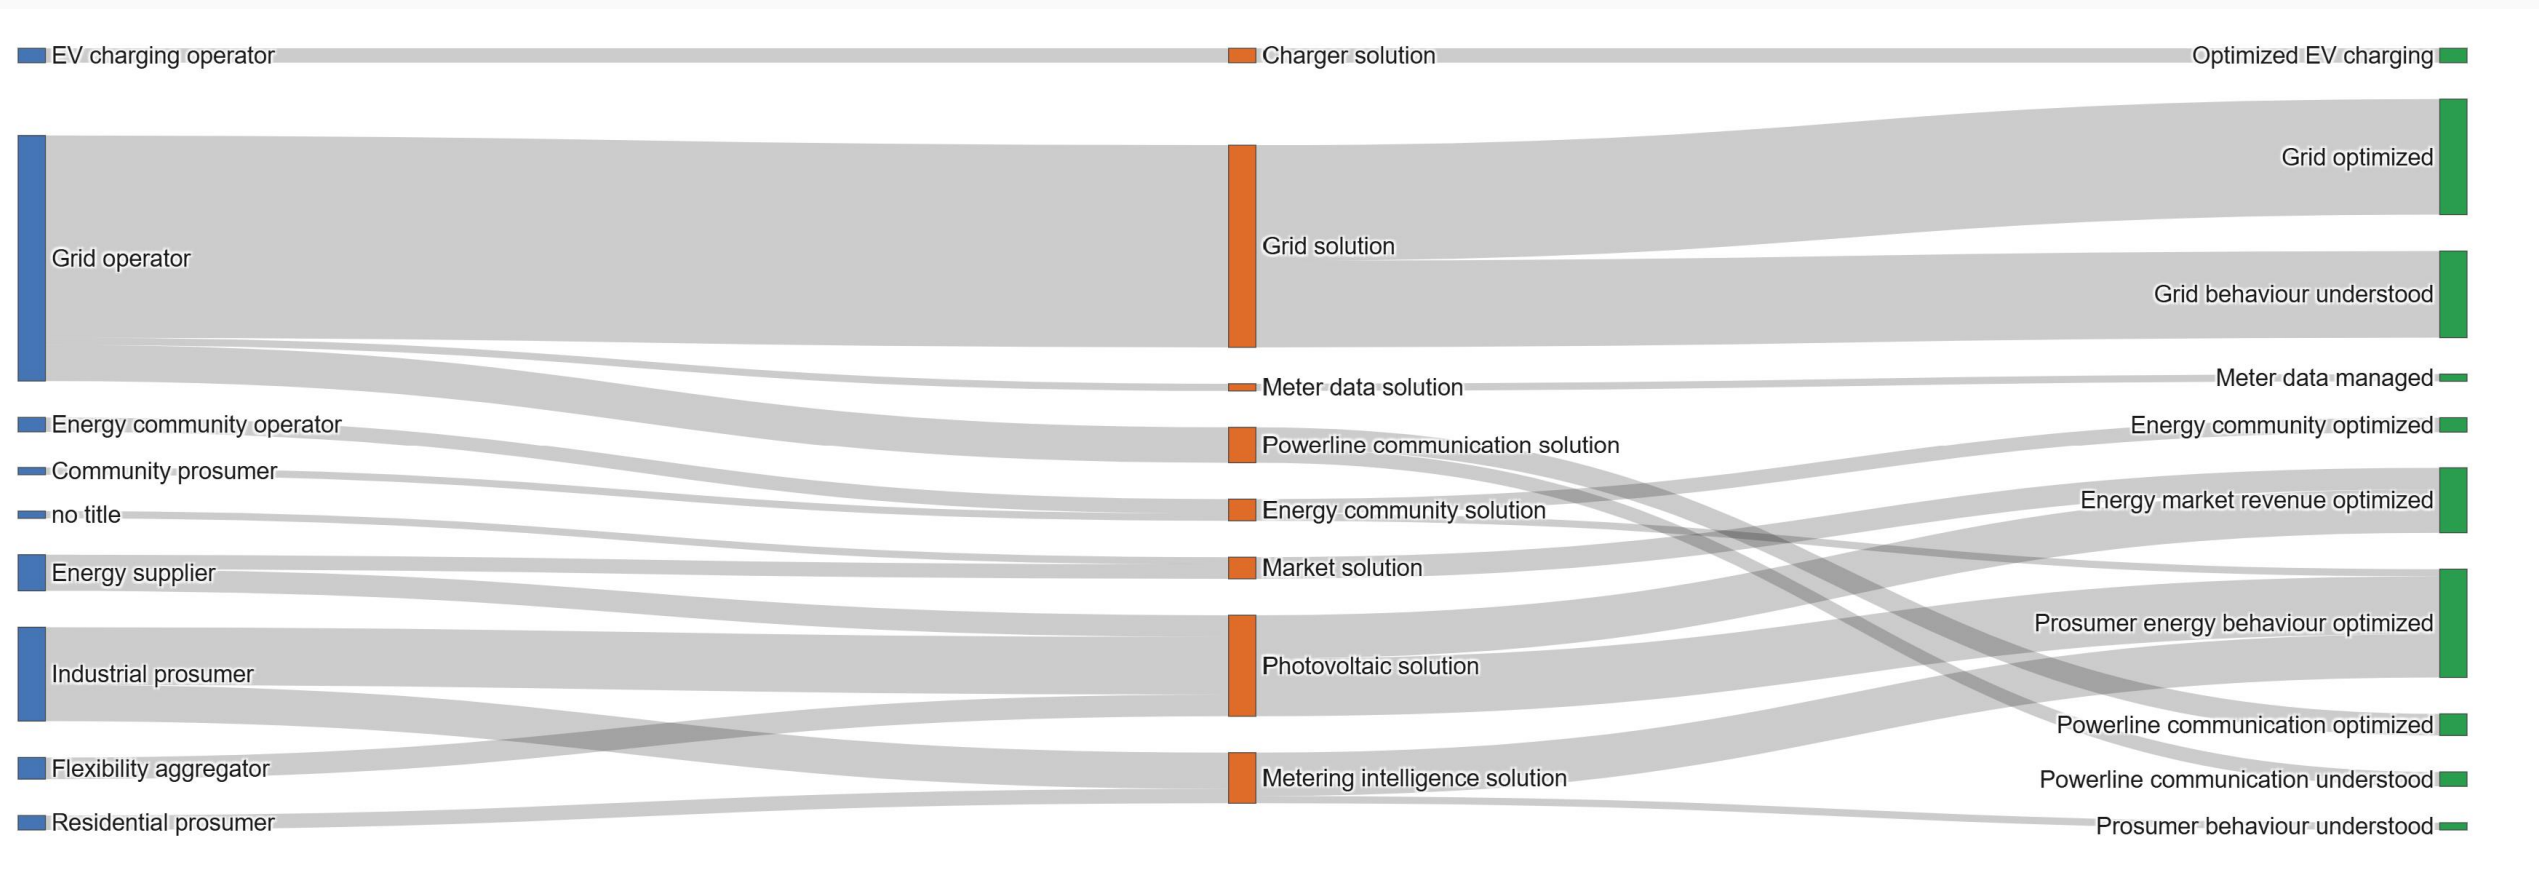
EV charging operator
Grid operator
Energy community operator
Community prosumer
no title
Energy supplier
Industrial prosumer
Flexibility aggregator
Residential prosumer

Charger solution
Grid solution
Meter data solution
Powerline communication solution
Energy community solution
Market solution
Photovoltaic solution
Metering intelligence solution

Optimized EV charging
Grid optimized
Grid behaviour understood
Meter data managed
Energy community optimized
Energy market revenue optimized
Prosumer energy behaviour optimized
Powerline communication optimized
Powerline communication understood
Prosumer behaviour understood